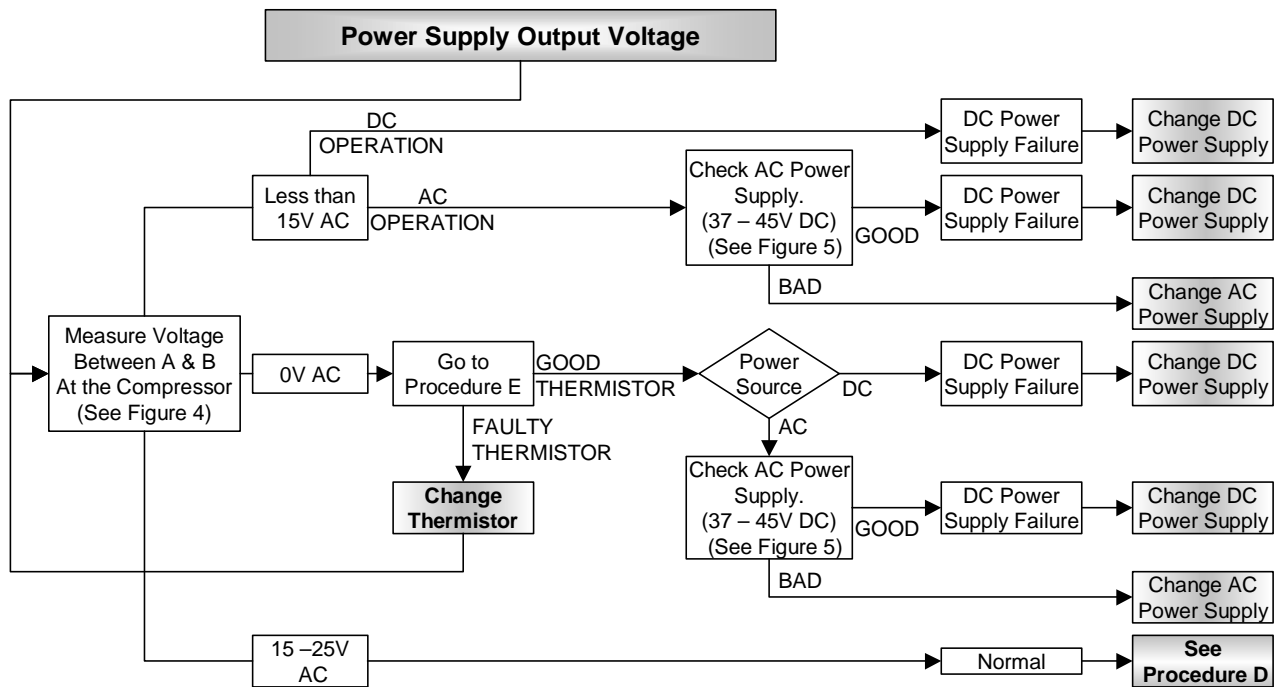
Power Supply Output Voltage

Measure Voltage Between A & B At the Compressor (See Figure 4)

Less than 15V AC

DC OPERATION

DC Power Supply Failure

Change DC Power Supply

AC OPERATION

Check AC Power Supply. (37 – 45V DC) (See Figure 5)

GOOD

DC Power Supply Failure

Change DC Power Supply

BAD

Change AC Power Supply

0V AC

Go to Procedure E

GOOD THERMISTOR

Power Source

DC

DC Power Supply Failure

Change DC Power Supply

FAULTY THERMISTOR

Change Thermistor

AC

Check AC Power Supply. (37 – 45V DC) (See Figure 5)

GOOD

DC Power Supply Failure

Change DC Power Supply

BAD

Change AC Power Supply

15 –25V AC

Normal

See Procedure D